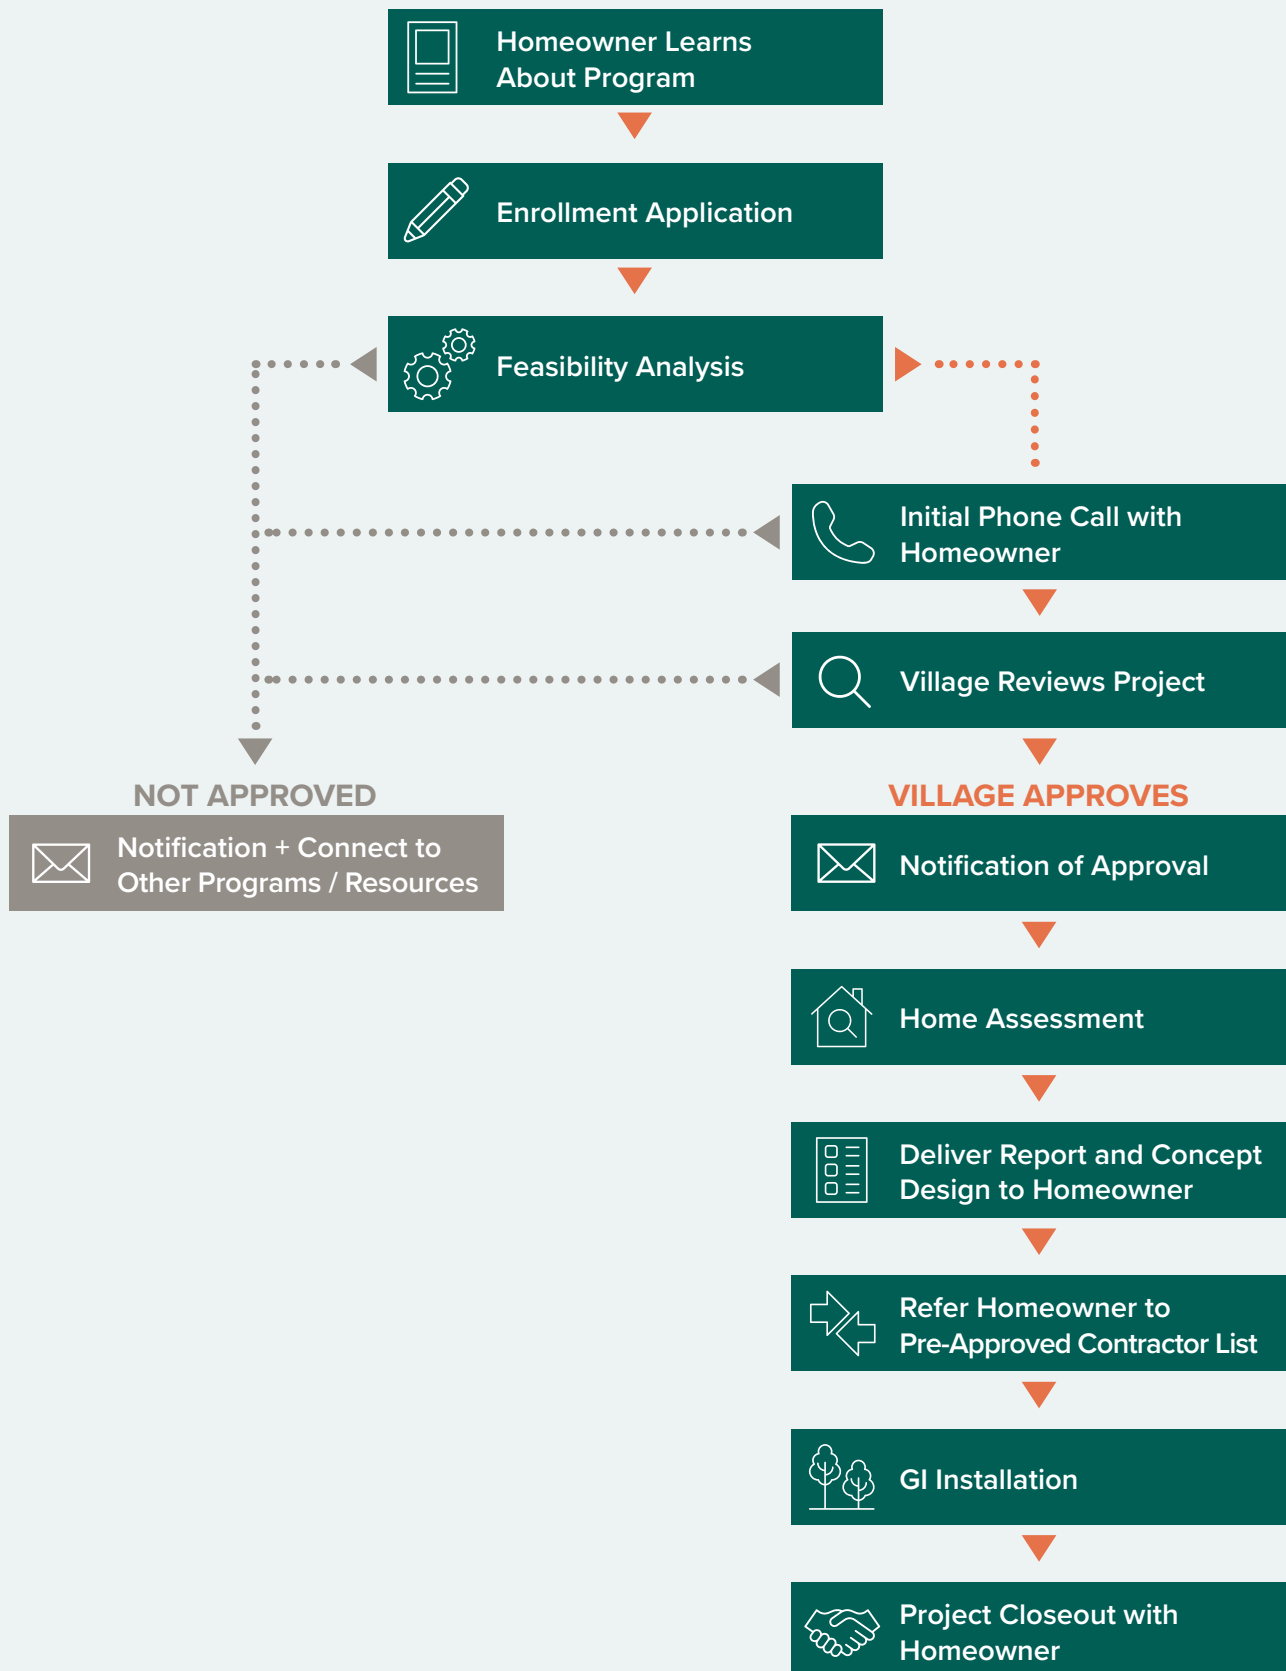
Homeowner Learns About Program

Enrollment Application

Feasibility Analysis

Initial Phone Call with Homeowner

Village Reviews Project

NOT APPROVED

Notification + Connect to Other Programs / Resources

VILLAGE APPROVES

Notification of Approval

Home Assessment

Deliver Report and Concept Design to Homeowner

Refer Homeowner to Pre-Approved Contractor List

GI Installation

Project Closeout with Homeowner